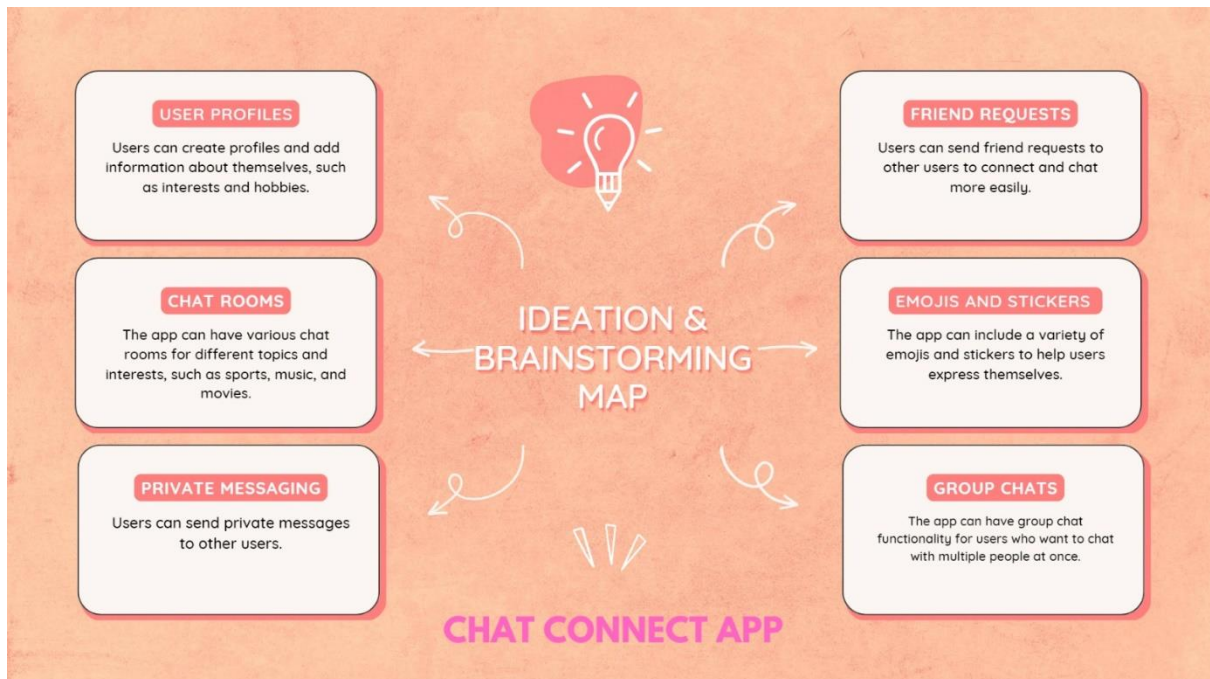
USER PROFILES

Users can create profiles and add information about themselves, such as interests and hobbies.

FRIEND REQUESTS

Users can send friend requests to other users to connect and chat more easily.

CHAT ROOMS

The app can have various chat rooms for different topics and interests, such as sports, music, and movies.

IDEATION & BRAINSTORMING MAP

EMOJIS AND STICKERS

The app can include a variety of emojis and stickers to help users express themselves.

PRIVATE MESSAGING

Users can send private messages to other users.

GROUP CHATS

The app can have group chat functionality for users who want to chat with multiple people at once.

CHAT CONNECT APP